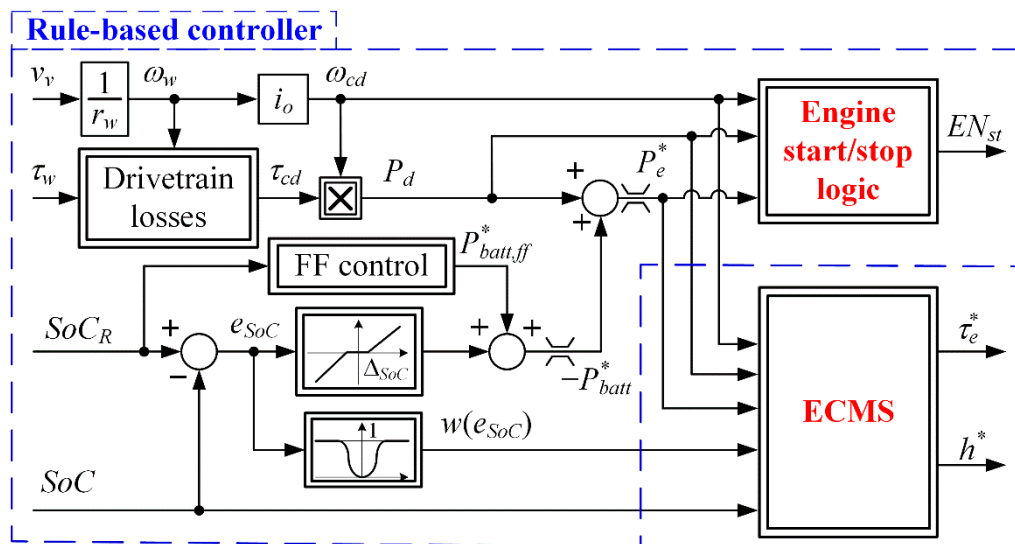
Rule-based controller

$v_v$

$\frac{1}{r_w}$

$\omega_w$

$i_o$

$\omega_{cd}$

$\tau_w$

Drivetrain losses

$\tau_{cd}$

$P_d$

+

$P_e^*$

+

Engine start/stop logic

$EN_{st}$

FF control

$P_{batt,ff}^*$

$SoC_R$

+

$e_{SoC}$

$\Delta_{SoC}$

+

+

$-P_{batt}^*$

−

ECMS

$\tau_e^*$

1

$w(e_{SoC})$

$SoC$

$h^*$